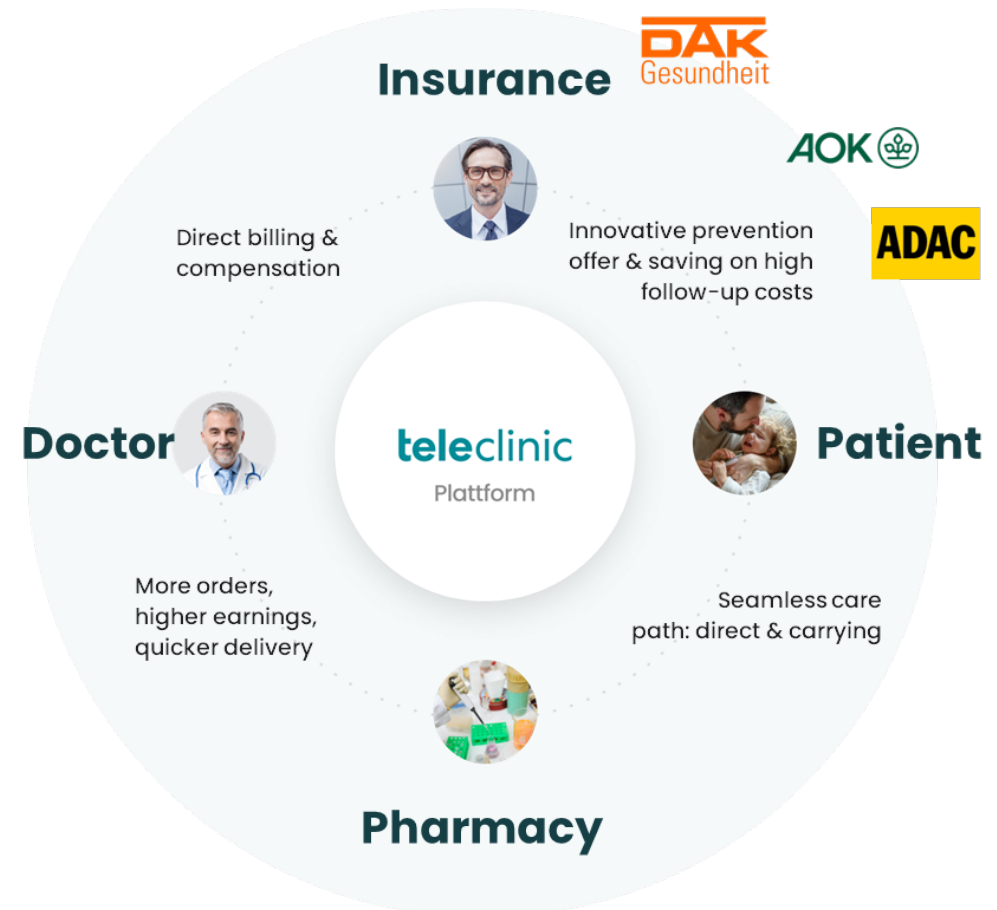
DAK Gesundheit

Insurance

AOK

ADAC

Direct billing & compensation

Innovative prevention offer & saving on high follow-up costs

Doctor

teleclinic
Plattform

Patient

More orders, higher earnings, quicker delivery

Seamless care path: direct & carrying

Pharmacy